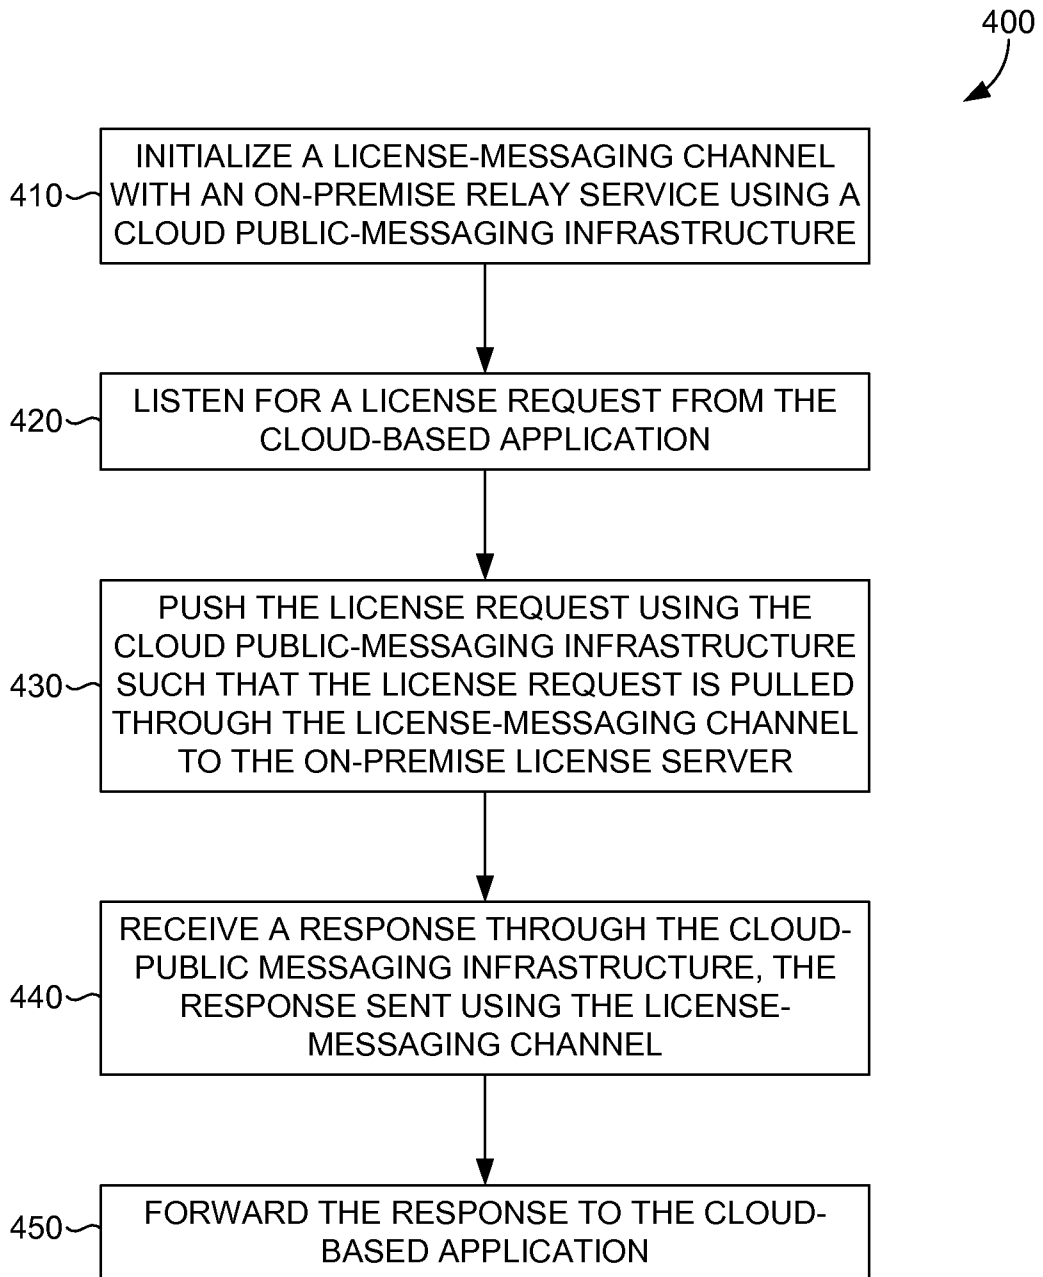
400

410 INITIALIZE A LICENSE-MESSAGING CHANNEL WITH AN ON-PREMISE RELAY SERVICE USING A CLOUD PUBLIC-MESSAGING INFRASTRUCTURE

420 LISTEN FOR A LICENSE REQUEST FROM THE CLOUD-BASED APPLICATION

430 PUSH THE LICENSE REQUEST USING THE CLOUD PUBLIC-MESSAGING INFRASTRUCTURE SUCH THAT THE LICENSE REQUEST IS PULLED THROUGH THE LICENSE-MESSAGING CHANNEL TO THE ON-PREMISE LICENSE SERVER

440 RECEIVE A RESPONSE THROUGH THE CLOUD-PUBLIC MESSAGING INFRASTRUCTURE, THE RESPONSE SENT USING THE LICENSE-MESSAGING CHANNEL

450 FORWARD THE RESPONSE TO THE CLOUD-BASED APPLICATION